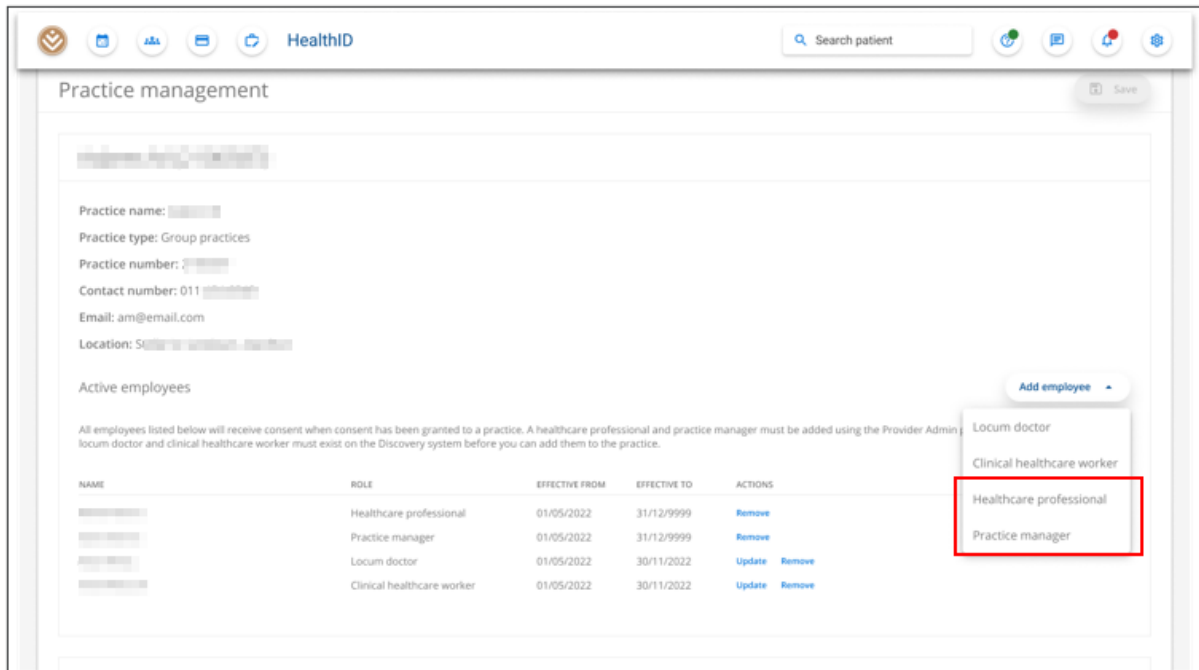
HealthID

Search patient

Practice management

Save

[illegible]

Practice name: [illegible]

Practice type: Group practices

Practice number: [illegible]

Contact number: 011 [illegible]

Email: am@email.com

Location: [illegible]

Active employees

Add employee

All employees listed below will receive consent when consent has been granted to a practice. A healthcare professional and practice manager must be added using the Provider Admin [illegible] locum doctor and clinical healthcare worker must exist on the Discovery system before you can add them to the practice.

Locum doctor

Clinical healthcare worker

Healthcare professional

Practice manager

| NAME | ROLE | EFFECTIVE FROM | EFFECTIVE TO | ACTIONS |
|---|---|---|---|---|
| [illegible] | Healthcare professional | 01/05/2022 | 31/12/9999 | Remove |
| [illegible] | Practice manager | 01/05/2022 | 31/12/9999 | Remove |
| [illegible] | Locum doctor | 01/05/2022 | 30/11/2022 | Update Remove |
| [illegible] | Clinical healthcare worker | 01/05/2022 | 30/11/2022 | Update Remove |